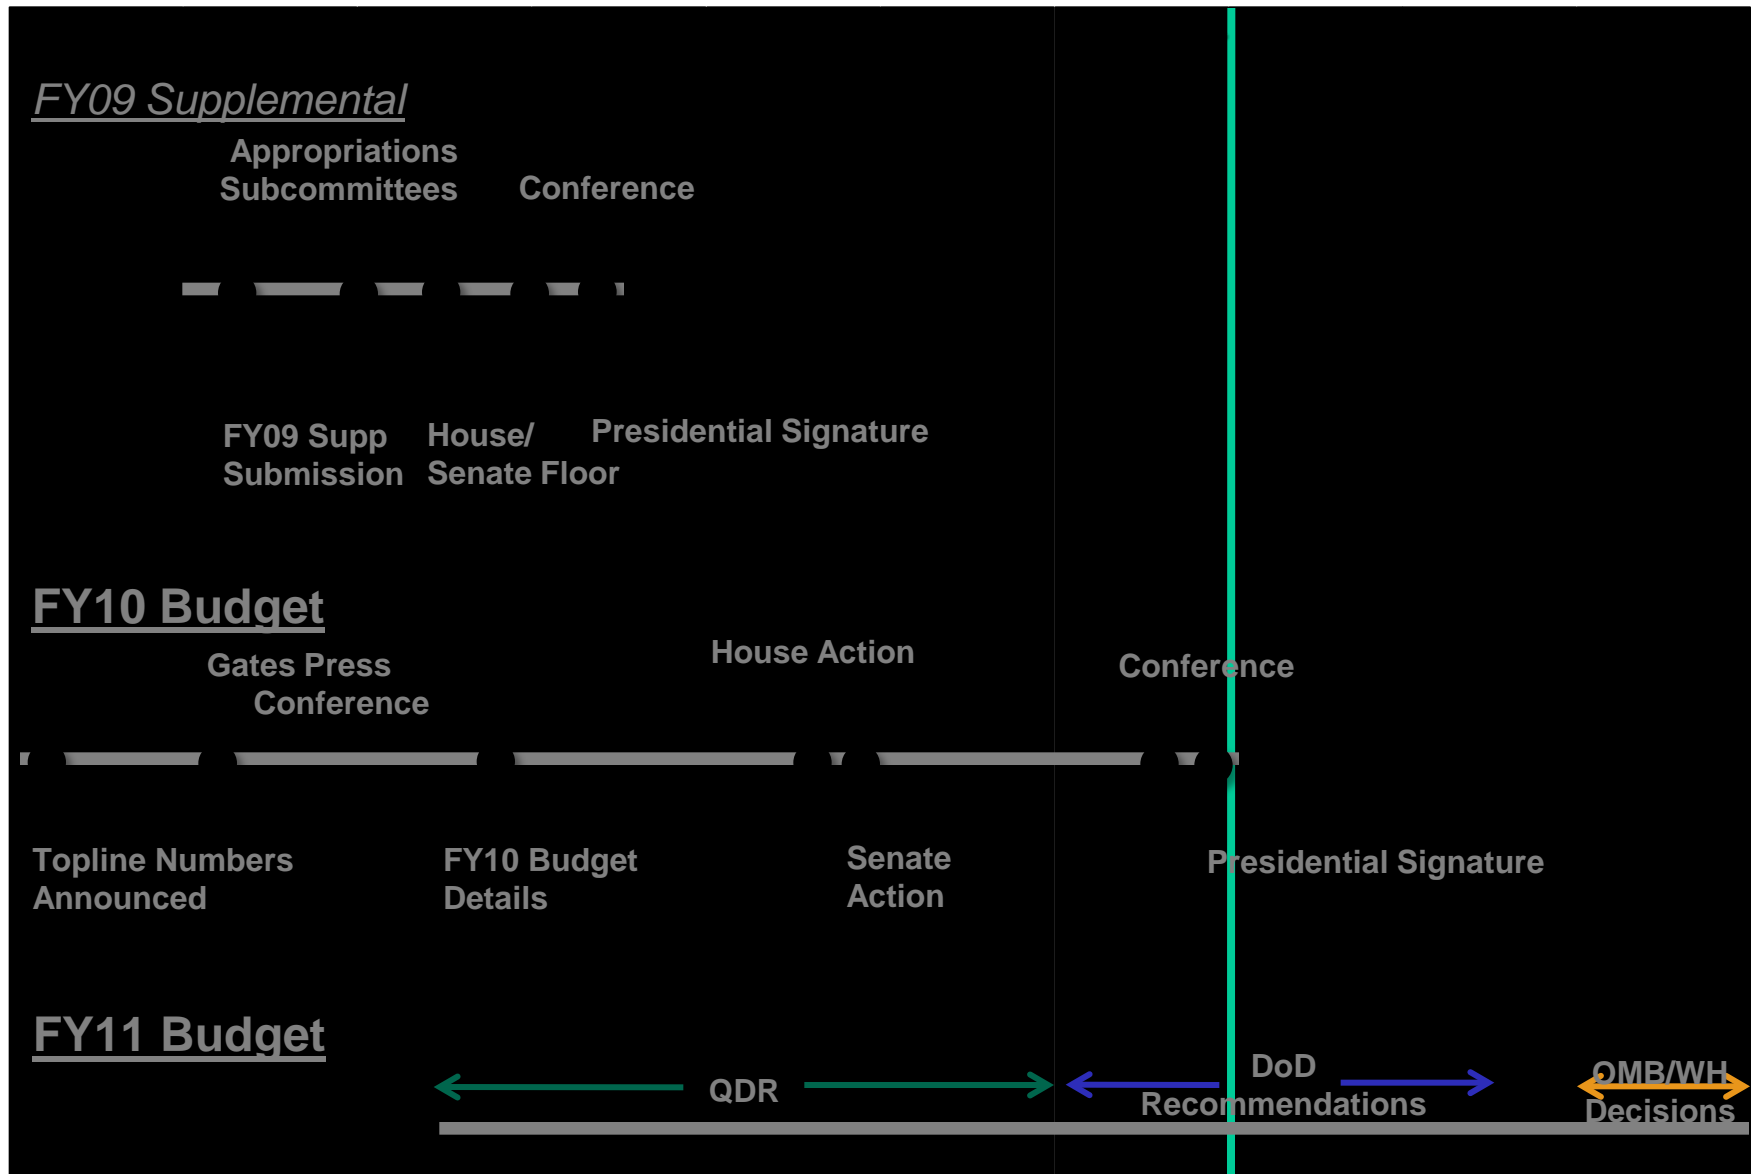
FY09 Supplemental

Appropriations Subcommittees

Conference

FY09 Supp Submission

House/ Senate Floor

Presidential Signature

FY10 Budget

Gates Press Conference

House Action

Conference

Topline Numbers Announced

FY10 Budget Details

Senate Action

Presidential Signature

FY11 Budget

QDR

DoD Recommendations

OMB/WH Decisions